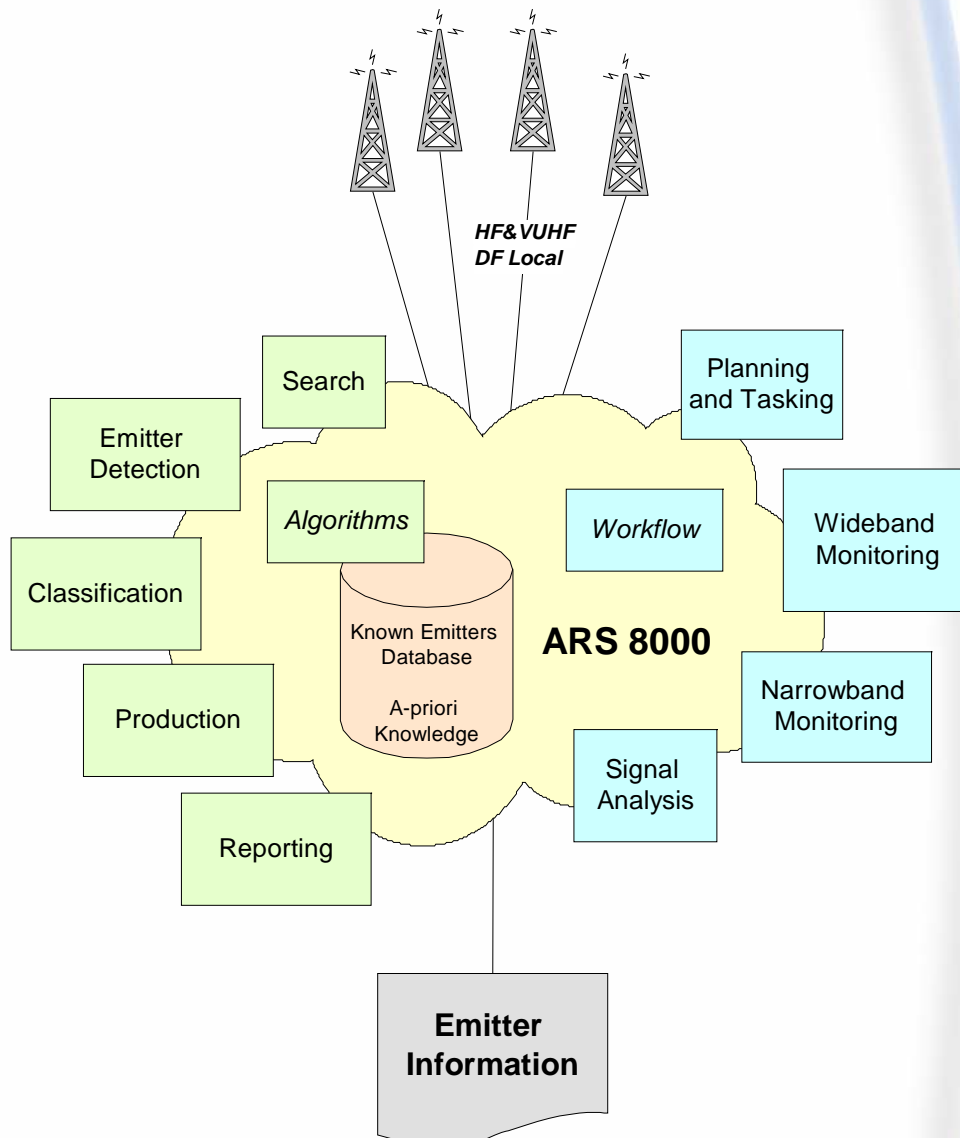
HF&VUHF
DF Local

Search

Planning and Tasking

Emitter Detection

Algorithms

Workflow

Wideband Monitoring

Classification

Known Emitters Database

A-priori Knowledge

ARS 8000

Production

Narrowband Monitoring

Signal Analysis

Reporting

Emitter Information